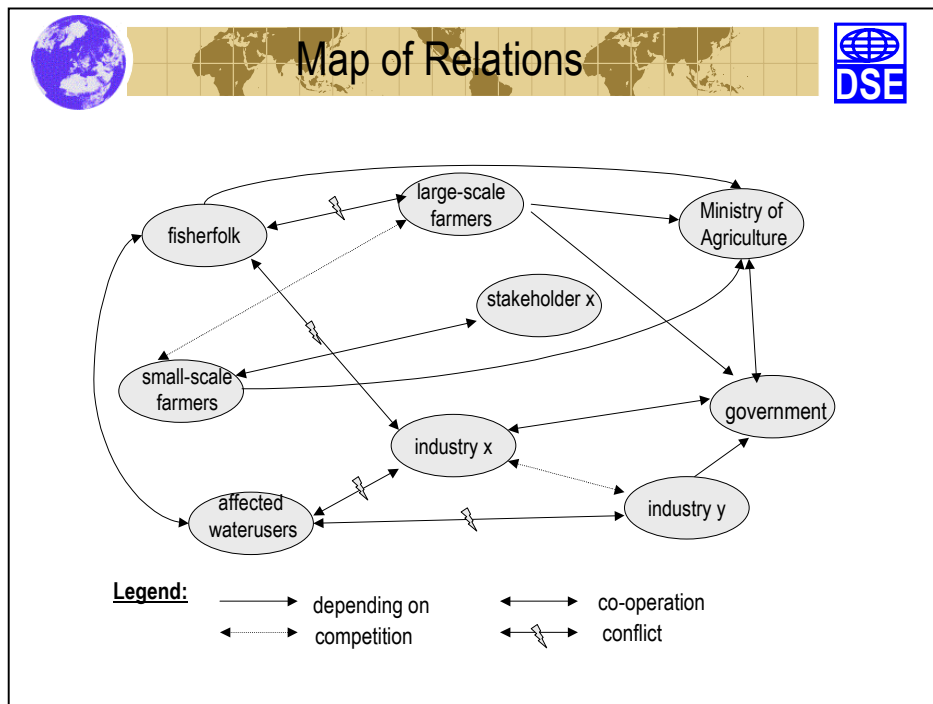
Map of Relations

DSE

fisherfolk

large-scale farmers

Ministry of Agriculture

stakeholder x

small-scale farmers

industry x

government

affected waterusers

industry y

Legend:

depending on

co-operation

competition

conflict